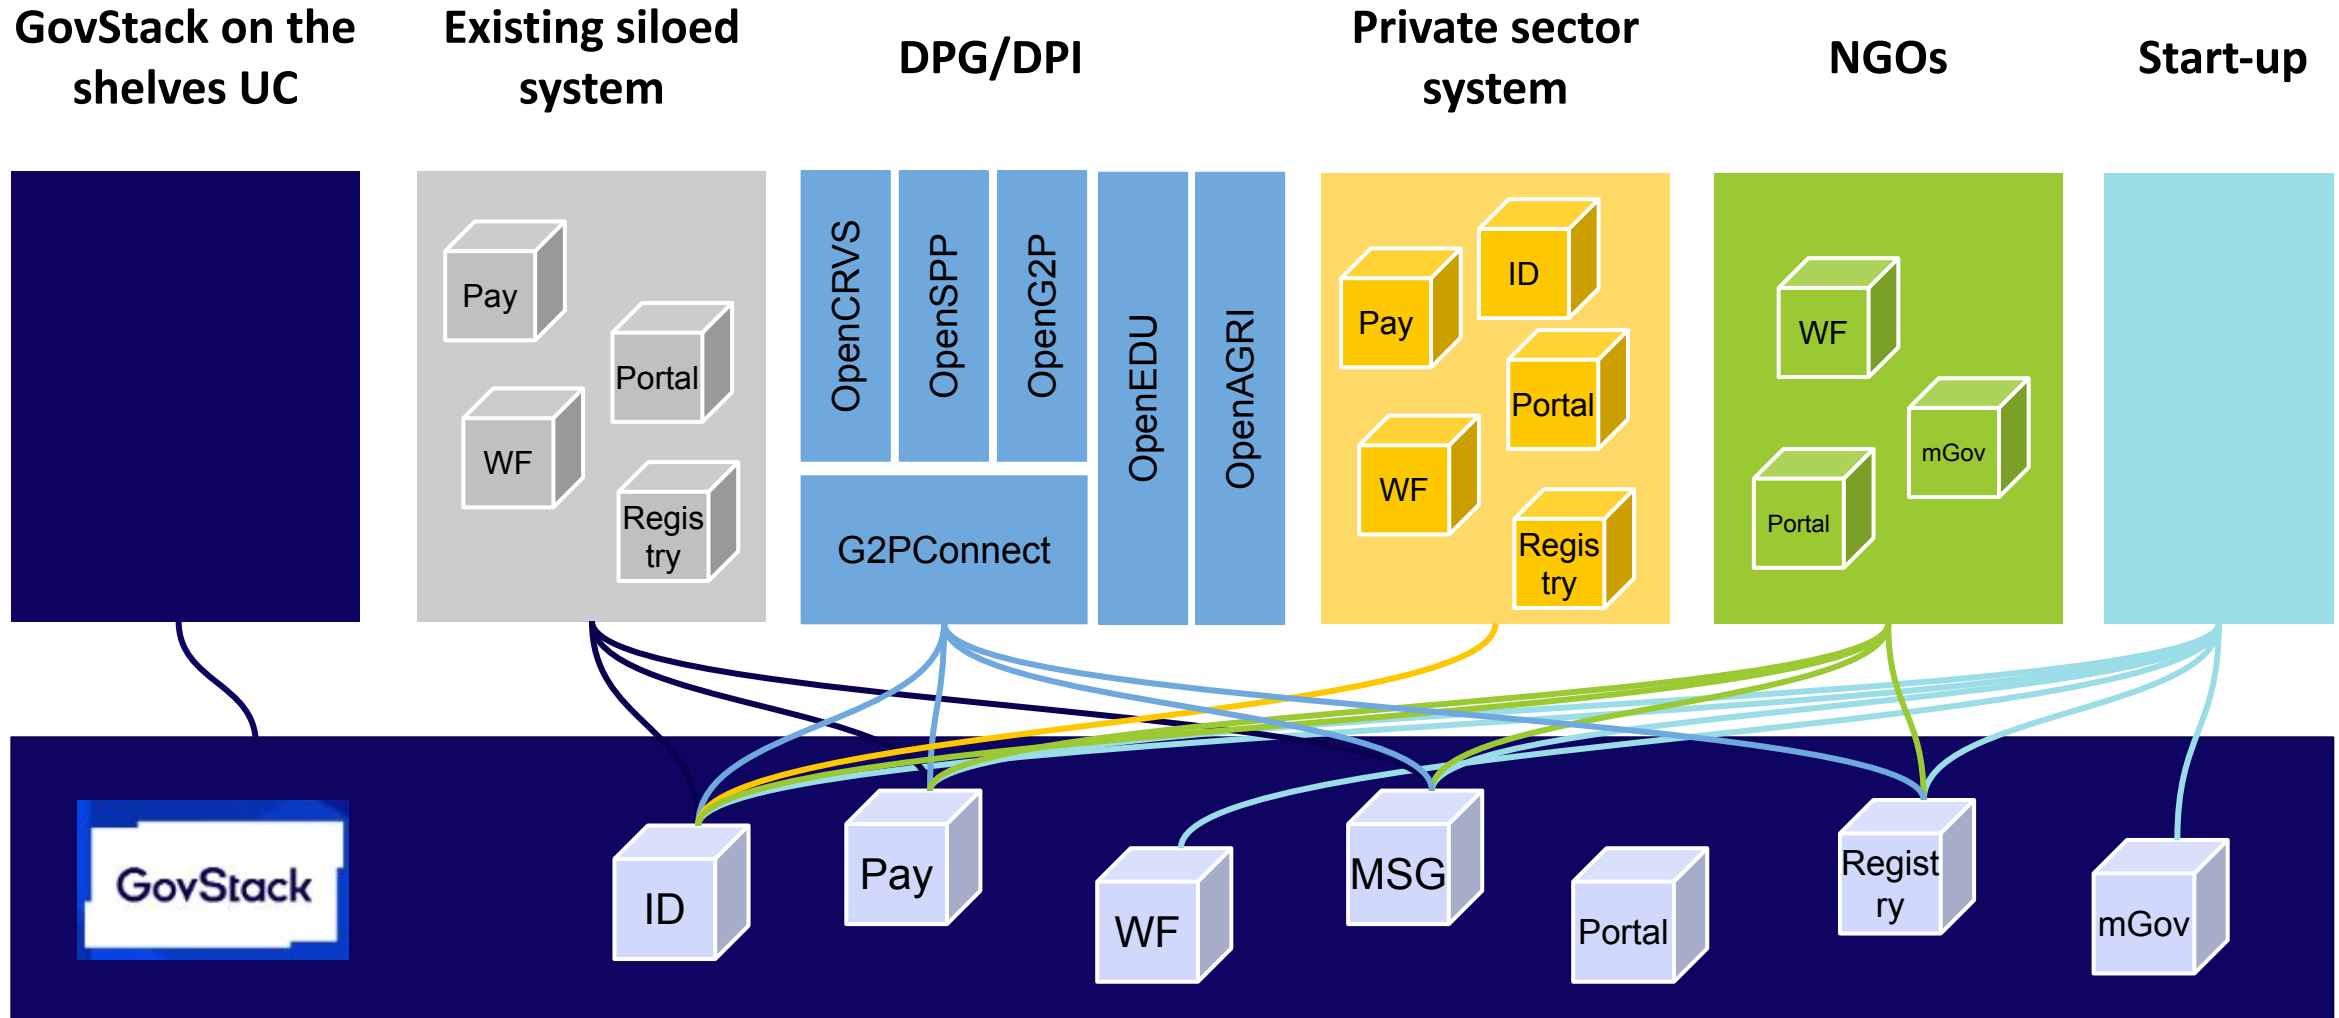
GovStack on the shelves UC

Existing siloed system

DPG/DPI

Private sector system

NGOs

Start-up

Pay
Portal
WF
Regis try

OpenCRVS
OpenSPP
OpenG2P
OpenEDU
OpenAGRI
G2PConnect

ID
Pay
Portal
WF
Regis try

WF
mGov
Portal

GovStack

ID
Pay
WF
MSG
Portal
Regist ry
mGov